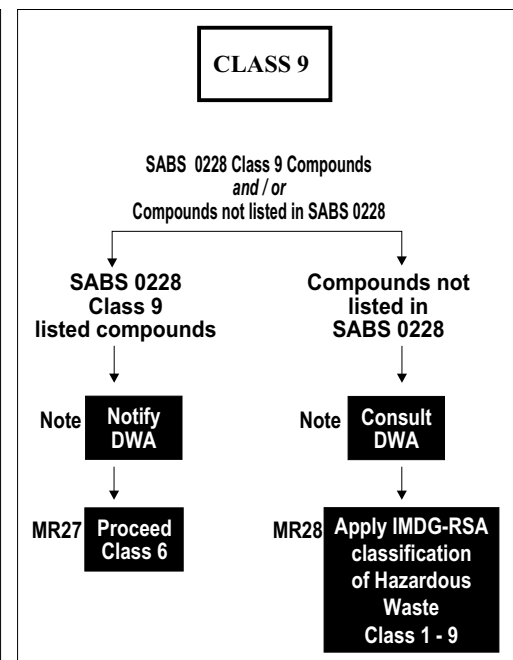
CLASS 9

SABS 0228 Class 9 Compounds
and / or
Compounds not listed in SABS 0228

SABS 0228 Class 9 listed compounds

Note Notify DWA

MR27 Proceed Class 6

Compounds not listed in SABS 0228

Note Consult DWA

MR28 Apply IMDG-RSA classification of Hazardous Waste Class 1 - 9